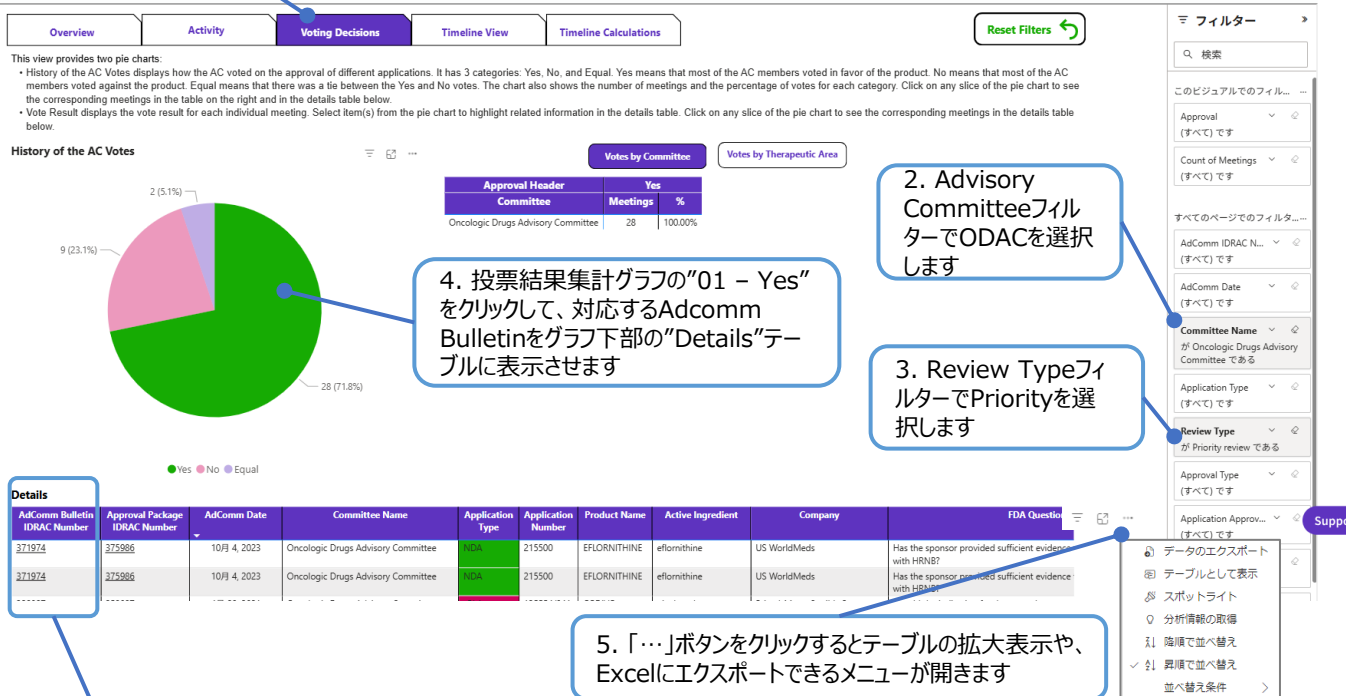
Overview | Activity | Voting Decisions | Timeline View | Timeline Calculations

Reset Filters

This view provides two pie charts:
• History of the AC Votes displays how the AC voted on the approval of different applications. It has 3 categories: Yes, No, and Equal. Yes means that most of the AC members voted in favor of the product. No means that most of the AC members voted against the product. Equal means that there was a tie between the Yes and No votes. The chart also shows the number of meetings and the percentage of votes for each category. Click on any slice of the pie chart to see the corresponding meetings in the table on the right and in the details table below.
• Vote Result displays the vote result for each individual meeting. Select item(s) from the pie chart to highlight related information in the details table. Click on any slice of the pie chart to see the corresponding meetings in the details table below.

History of the AC Votes

Votes by Committee | Votes by Therapeutic Area

| Approval Header | Yes | |
|---|---|---|
| Committee | Meetings | % |
| Oncologic Drugs Advisory Committee | 28 | 100.00% |

2 (5.1%)
9 (23.1%)
28 (71.8%)

● Yes ● No ● Equal

2. Advisory Committeeフィルターで ODACを選択します

4. 投票結果集計グラフの"01 – Yes"をクリックして、対応するAdcomm Bulletinをグラフ下部の"Details"テーブルに表示させます

3. Review Typeフィルターで Priorityを選択します

Details

| AdComm Bulletin IDRAC Number | Approval Package IDRAC Number | AdComm Date | Committee Name | Application Type | Application Number | Product Name | Active Ingredient | Company | FDA Question |
|---|---|---|---|---|---|---|---|---|---|
| 371974 | 375986 | 10月 4, 2023 | Oncologic Drugs Advisory Committee | NDA | 215500 | EFLORNITHINE | eflornithine | US WorldMeds | Has the sponsor provided sufficient evidence with HRNB? |
| 371974 | 375986 | 10月 4, 2023 | Oncologic Drugs Advisory Committee | NDA | 215500 | EFLORNITHINE | eflornithine | US WorldMeds | Has the sponsor provided sufficient evidence with HRNB? |

5. 「…」ボタンをクリックするとテーブルの拡大表示や、Excelにエクスポートできるメニューが開きます

データのエクスポート
テーブルとして表示
スポットライト
分析情報の取得
降順で並べ替え
昇順で並べ替え
並べ替え条件

Suppo

フィルター
検索
このビジュアルでのフィル...
Approval
(すべて) です
Count of Meetings
(すべて) です
すべてのページでのフィルタ...
AdComm IDRAC N...
(すべて) です
AdComm Date
(すべて) です
Committee Name
が Oncologic Drugs Advisory Committee である
Application Type
(すべて) です
Review Type
が Priority review である
Approval Type
(すべて) です
Application Approv...
(すべて) です